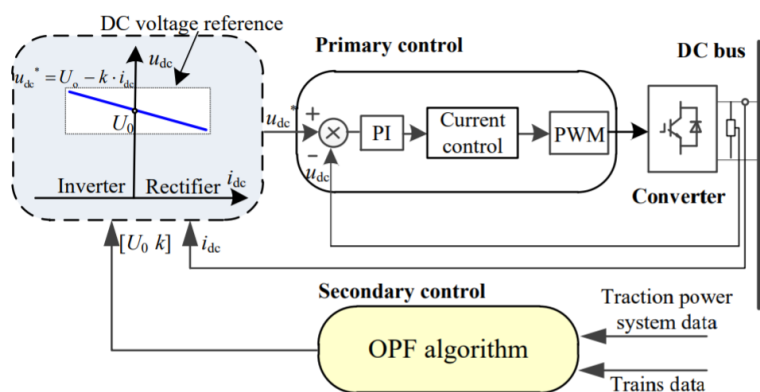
DC voltage reference

$u_{dc}$

$u_{dc}^* = U_o - k \cdot i_{dc}$

$U_0$

Inverter

Rectifier

$i_{dc}$

Primary control

$u_{dc}^*$

+

−

$u_{dc}$

PI

Current control

PWM

DC bus

Converter

$[U_0\ k]$

$i_{dc}$

Secondary control

OPF algorithm

Traction power system data

Trains data